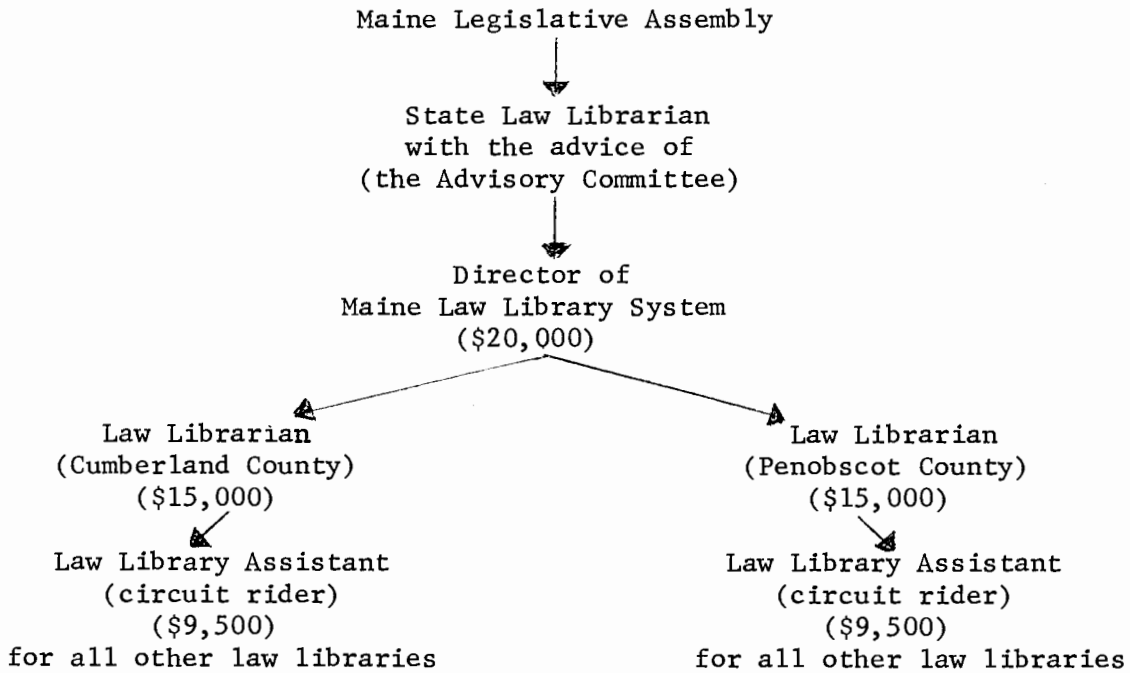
Maine Legislative Assembly

State Law Librarian
with the advice of
(the Advisory Committee)

Director of
Maine Law Library System
($20,000)

Law Librarian
(Cumberland County)
($15,000)

Law Library Assistant
(circuit rider)
($9,500)
for all other law libraries

Law Librarian
(Penobscot County)
($15,000)

Law Library Assistant
(circuit rider)
($9,500)
for all other law libraries